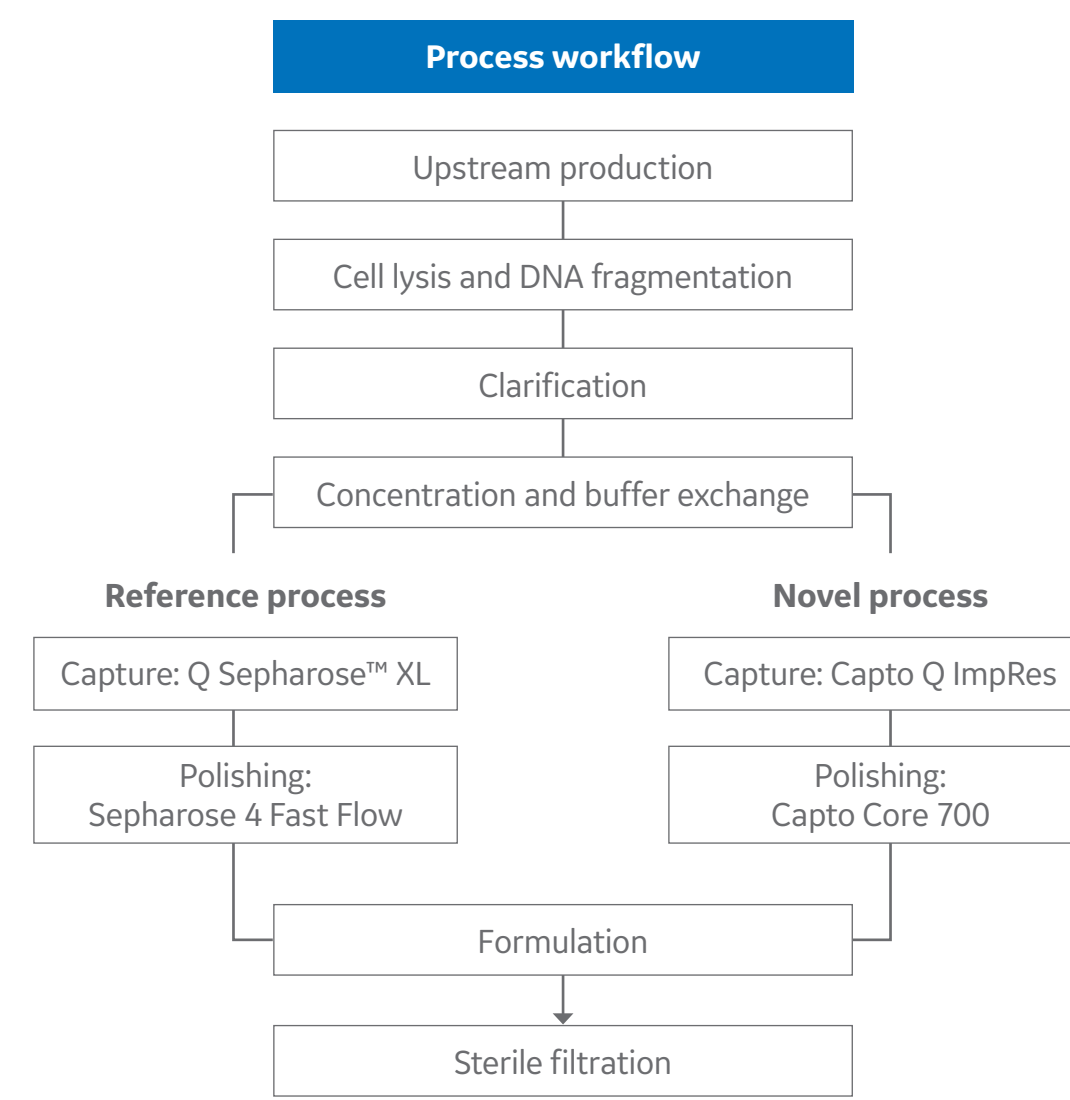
Process workflow

Upstream production

Cell lysis and DNA fragmentation

Clarification

Concentration and buffer exchange

Reference process

Capture: Q Sepharose™ XL

Polishing: Sepharose 4 Fast Flow

Novel process

Capture: Capto Q ImpRes

Polishing: Capto Core 700

Formulation

Sterile filtration